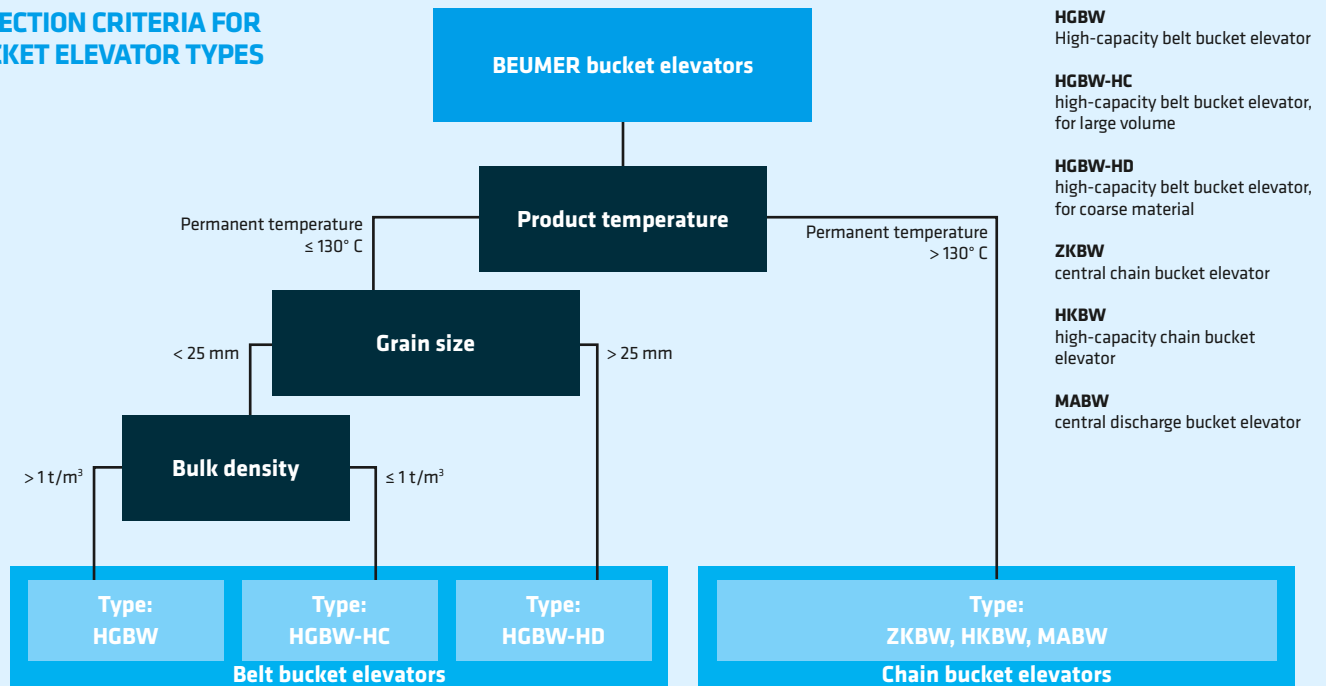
ECTION CRITERIA FOR
KET ELEVATOR TYPES

BEUMER bucket elevators

Product temperature

Permanent temperature ≤ 130° C

Permanent temperature > 130° C

Grain size

< 25 mm

> 25 mm

Bulk density

> 1 t/m$^3$

≤ 1 t/m$^3$

Type: HGBW

Type: HGBW-HC

Type: HGBW-HD

Belt bucket elevators

Type: ZKBW, HKBW, MABW

Chain bucket elevators

HGBW
High-capacity belt bucket elevator

HGBW-HC
high-capacity belt bucket elevator, for large volume

HGBW-HD
high-capacity belt bucket elevator, for coarse material

ZKBW
central chain bucket elevator

HKBW
high-capacity chain bucket elevator

MABW
central discharge bucket elevator